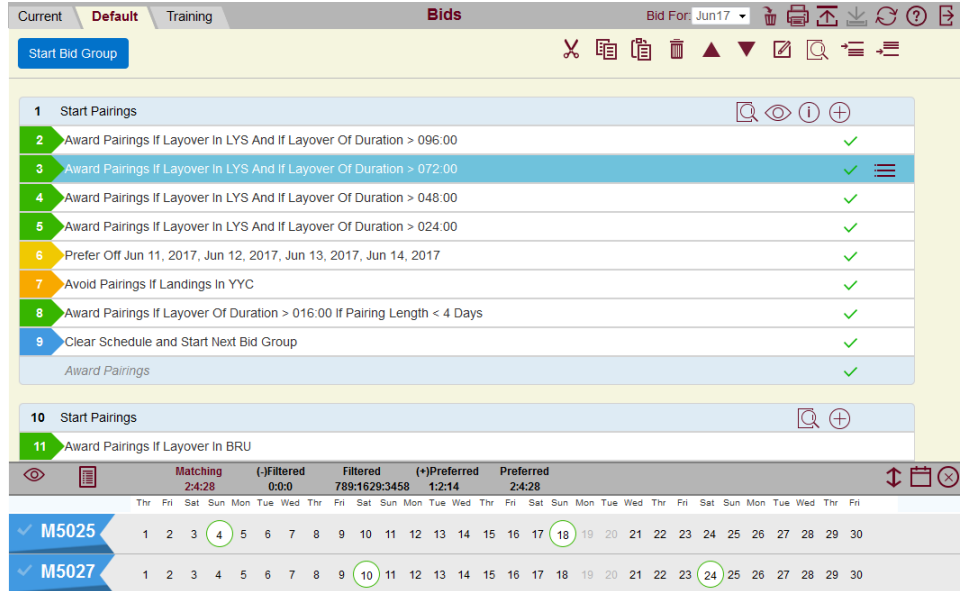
Current | Default | Training

Bids

Bid For: Jun17

Start Bid Group

1 Start Pairings

2 Award Pairings If Layover In LYS And If Layover Of Duration > 096:00

3 Award Pairings If Layover In LYS And If Layover Of Duration > 072:00

4 Award Pairings If Layover In LYS And If Layover Of Duration > 048:00

5 Award Pairings If Layover In LYS And If Layover Of Duration > 024:00

6 Prefer Off Jun 11, 2017, Jun 12, 2017, Jun 13, 2017, Jun 14, 2017

7 Avoid Pairings If Landings In YYC

8 Award Pairings If Layover Of Duration > 016:00 If Pairing Length < 4 Days

9 Clear Schedule and Start Next Bid Group

Award Pairings

10 Start Pairings

11 Award Pairings If Layover In BRU

| Matching | (-)Filtered | Filtered | (+)Preferred | Preferred |
|---|---|---|---|---|
| 2:4:28 | 0:0:0 | 789:1629:3458 | 1:2:14 | 2:4:28 |

Thr Fri Sat Sun Mon Tue Wed Thr Fri Sat Sun Mon Tue Wed Thr Fri Sat Sun Mon Tue Wed Thr Fri Sat Sun Mon Tue Wed Thr Fri

M5025 1 2 3 4 5 6 7 8 9 10 11 12 13 14 15 16 17 18 19 20 21 22 23 24 25 26 27 28 29 30

M5027 1 2 3 4 5 6 7 8 9 10 11 12 13 14 15 16 17 18 19 20 21 22 23 24 25 26 27 28 29 30